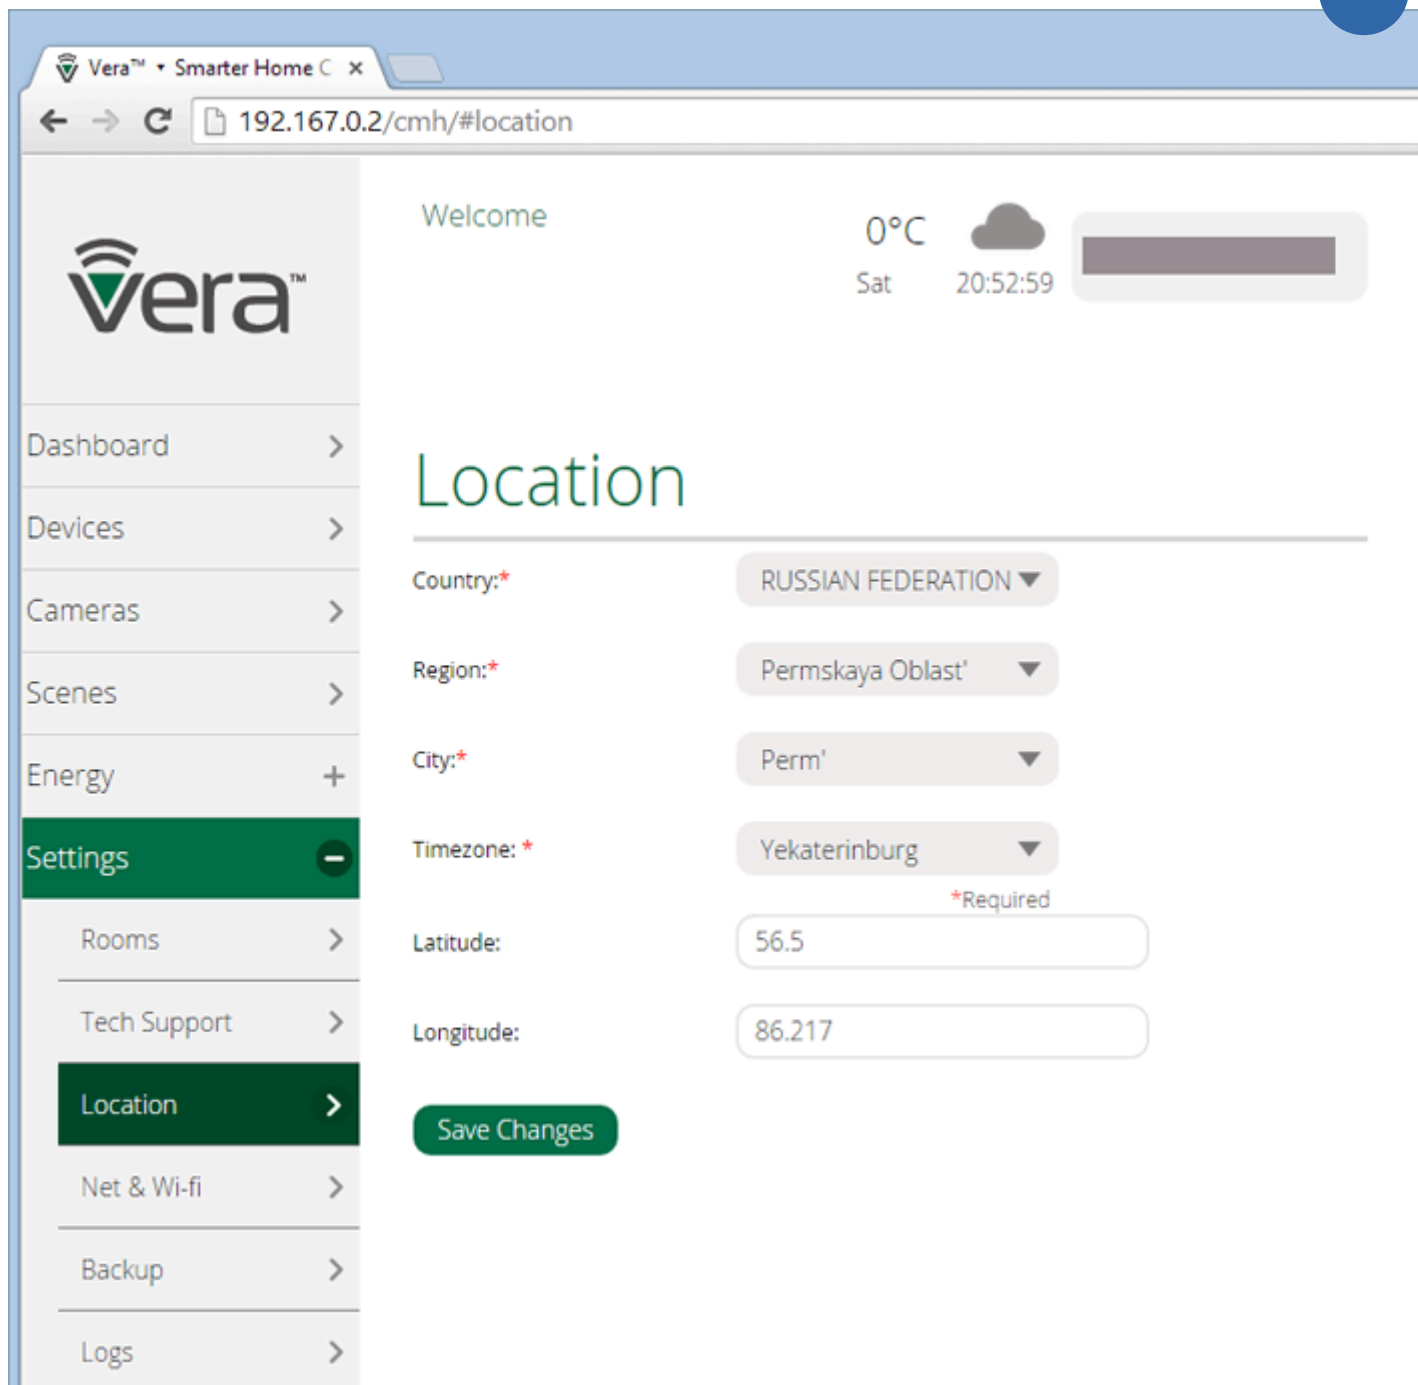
Vera™ • Smarter Home C ×

192.167.0.2/cmh/#location

vera™

Welcome

0°C
Sat 20:52:59

Dashboard
Devices
Cameras
Scenes
Energy
Settings
Rooms
Tech Support
Location
Net & Wi-fi
Backup
Logs

Location

Country:* RUSSIAN FEDERATION
Region:* Permskaya Oblast'
City:* Perm'
Timezone: * Yekaterinburg
*Required
Latitude: 56.5
Longitude: 86.217

Save Changes